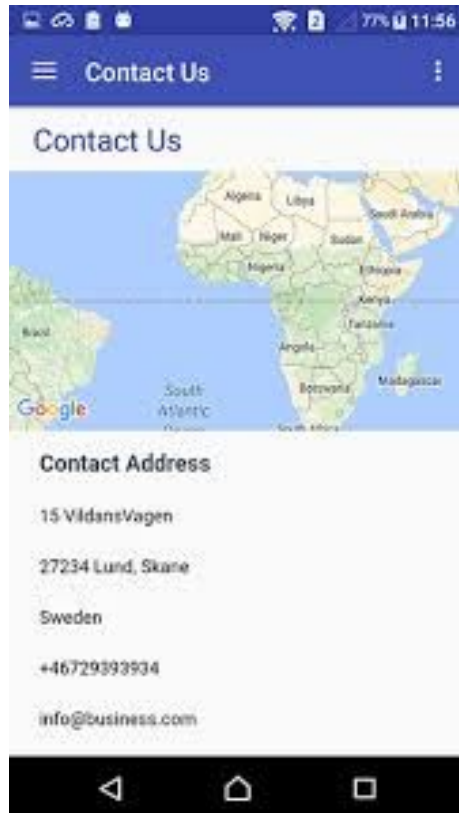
2 77% 11:56

Contact Us

Contact Us

Algeria Libya Saudi Arabia Mali Niger Sudan Nigeria Ethiopia Kenya Tanzania Brazil Angola Botswana Madagascar South Atlantic Ocean South Africa Google

Contact Address

15 VildansVagen

27234 Lund, Skane

Sweden

+46729393934

info@business.com